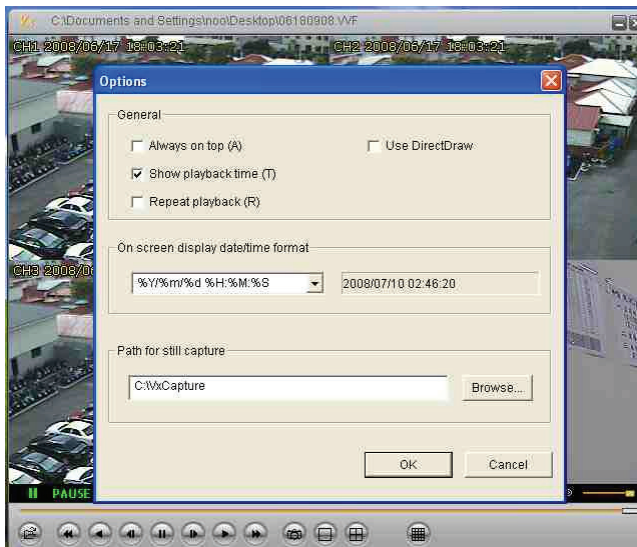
C:\Documents and Settings\noo\Desktop\06180908.VVF

CH1 2008/06/17 18:03:21

CH2 2008/06/17 18:03:21

CH3 2008/06

Options

General

Always on top (A)

Use DirectDraw

Show playback time (T)

Repeat playback (R)

On screen display date/time format

%Y/%m/%d %H:%M:%S

2008/07/10 02:46:20

Path for still capture

C:\VxCapture

Browse...

OK

Cancel

PAUSE